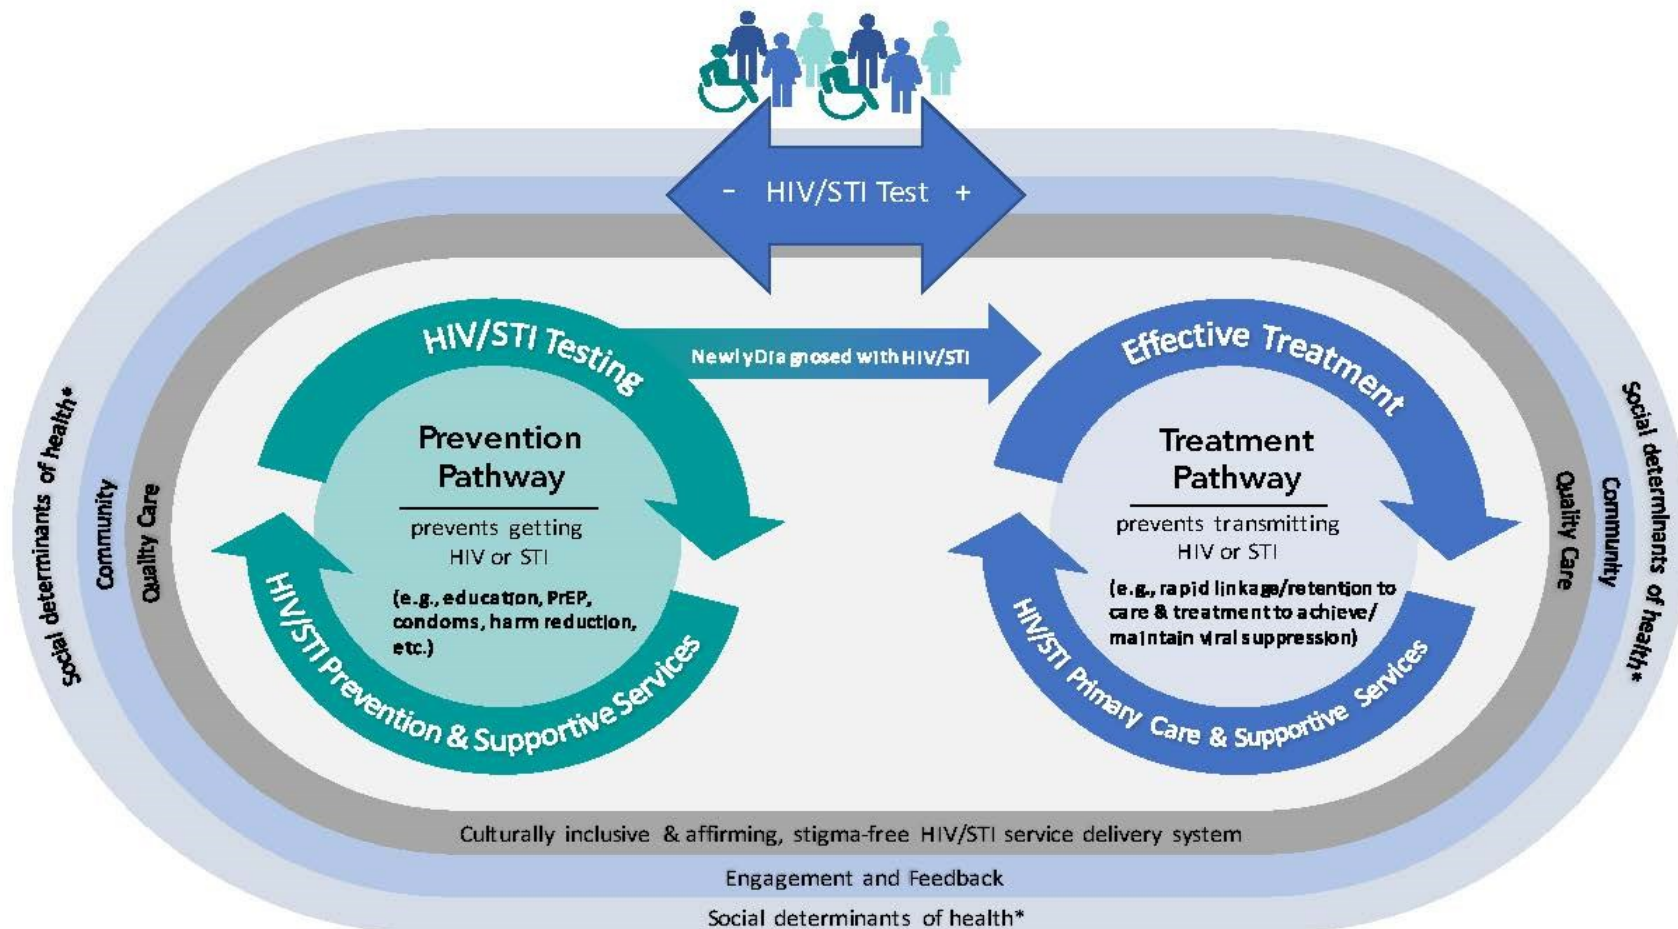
- HIV/STI Test +

HIV/STI Testing

Newly Diagnosed with HIV/STI

Effective Treatment

Prevention Pathway

prevents getting HIV or STI

(e.g., education, PrEP, condoms, harm reduction, etc.)

HIV/STI Prevention & Supportive Services

Treatment Pathway

prevents transmitting HIV or STI

(e.g., rapid linkage/retention to care & treatment to achieve/ maintain viral suppression)

HIV/STI Primary Care & Supportive Services

Social determinants of health*

Community

Quality Care

Quality Care

Community

Social determinants of health*

Culturally inclusive & affirming, stigma-free HIV/STI service delivery system

Engagement and Feedback

Social determinants of health*